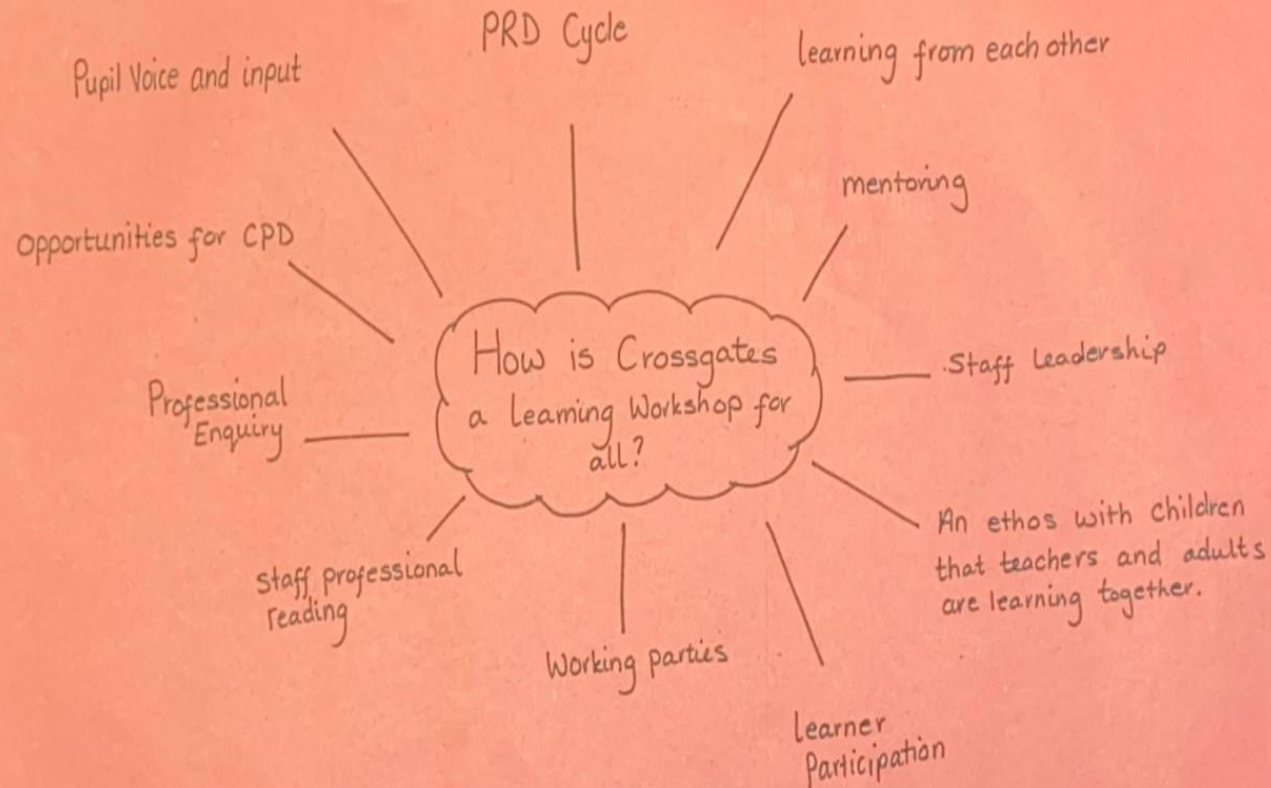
How is Crossgates a Learning Workshop for all?

PRD Cycle

learning from each other

mentoring

Staff Leadership

An ethos with children that teachers and adults are learning together.

Learner Participation

Working parties

staff professional reading

Professional Enquiry

opportunities for CPD

Pupil Voice and input